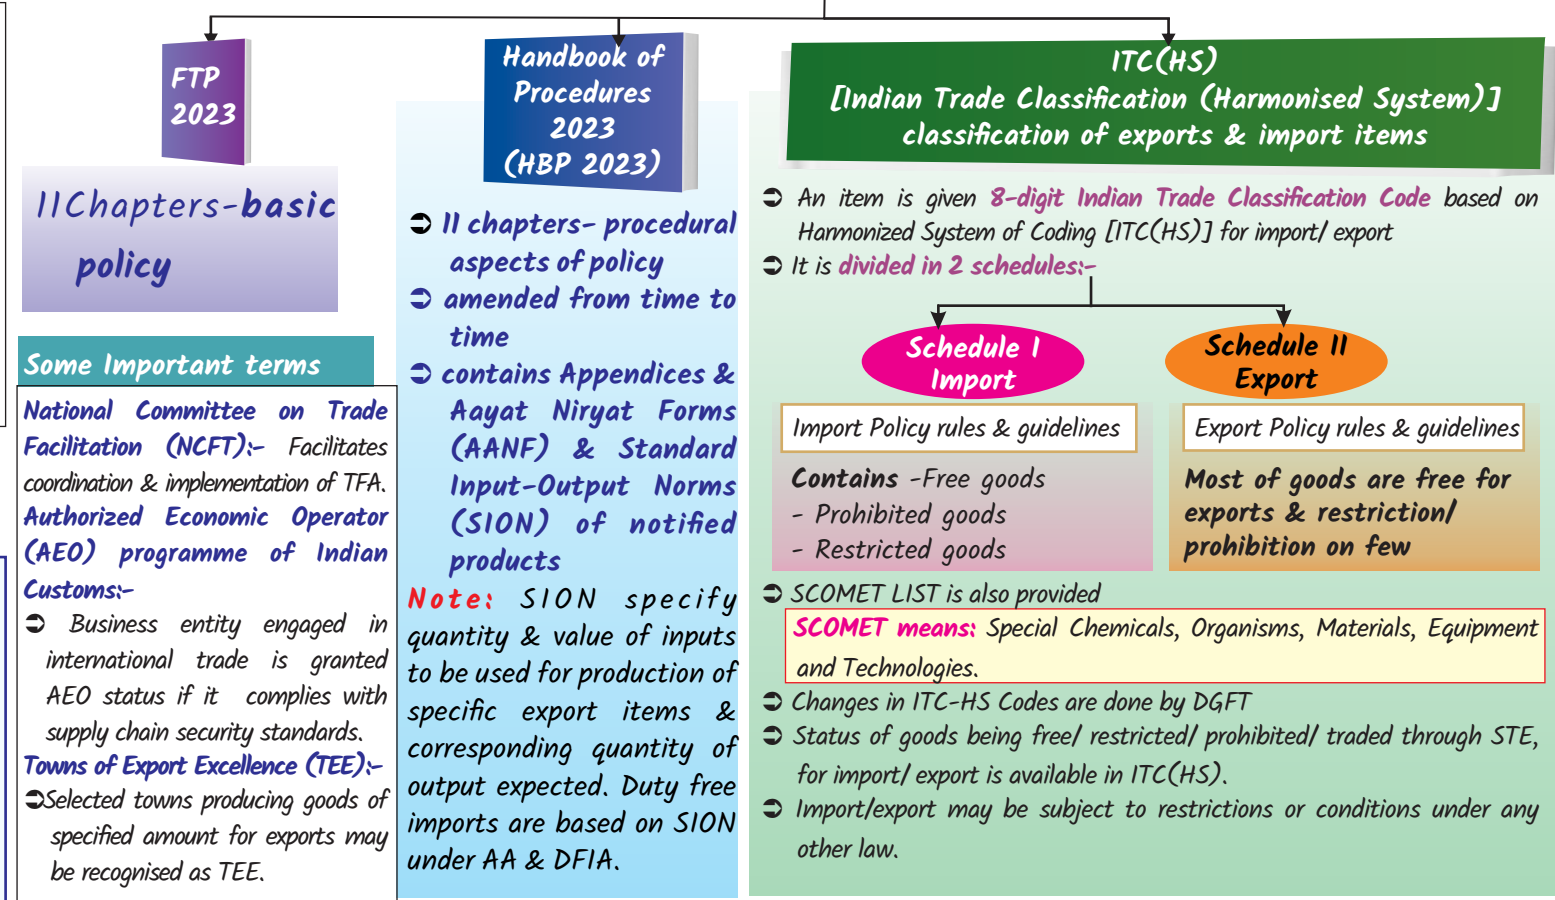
FTP 2023

11Chapters-basic policy

Some Important terms

National Committee on Trade Facilitation (NCFT):- Facilitates coordination & implementation of TFA.

Authorized Economic Operator (AEO) programme of Indian Customs:-

➲ Business entity engaged in international trade is granted AEO status if it complies with supply chain security standards.

Towns of Export Excellence (TEE):-

➲Selected towns producing goods of specified amount for exports may be recognised as TEE.

Handbook of Procedures 2023 (HBP 2023)

➲ 11 chapters- procedural aspects of policy

➲ amended from time to time

➲ contains Appendices & Aayat Niryat Forms (AANF) & Standard Input-Output Norms (SION) of notified products

Note: SION specify quantity & value of inputs to be used for production of specific export items & corresponding quantity of output expected. Duty free imports are based on SION under AA & DFIA.

ITC(HS) [Indian Trade Classification (Harmonised System)] classification of exports & import items

➲ An item is given 8-digit Indian Trade Classification Code based on Harmonized System of Coding [ITC(HS)] for import/ export

➲ It is divided in 2 schedules:-

Schedule I Import

Schedule II Export

Import Policy rules & guidelines

Contains -Free goods
- Prohibited goods
- Restricted goods

Export Policy rules & guidelines

Most of goods are free for exports & restriction/ prohibition on few

➲ SCOMET LIST is also provided

SCOMET means: Special Chemicals, Organisms, Materials, Equipment and Technologies.

➲ Changes in ITC-HS Codes are done by DGFT

➲ Status of goods being free/ restricted/ prohibited/ traded through STE, for import/ export is available in ITC(HS).

➲ Import/export may be subject to restrictions or conditions under any other law.